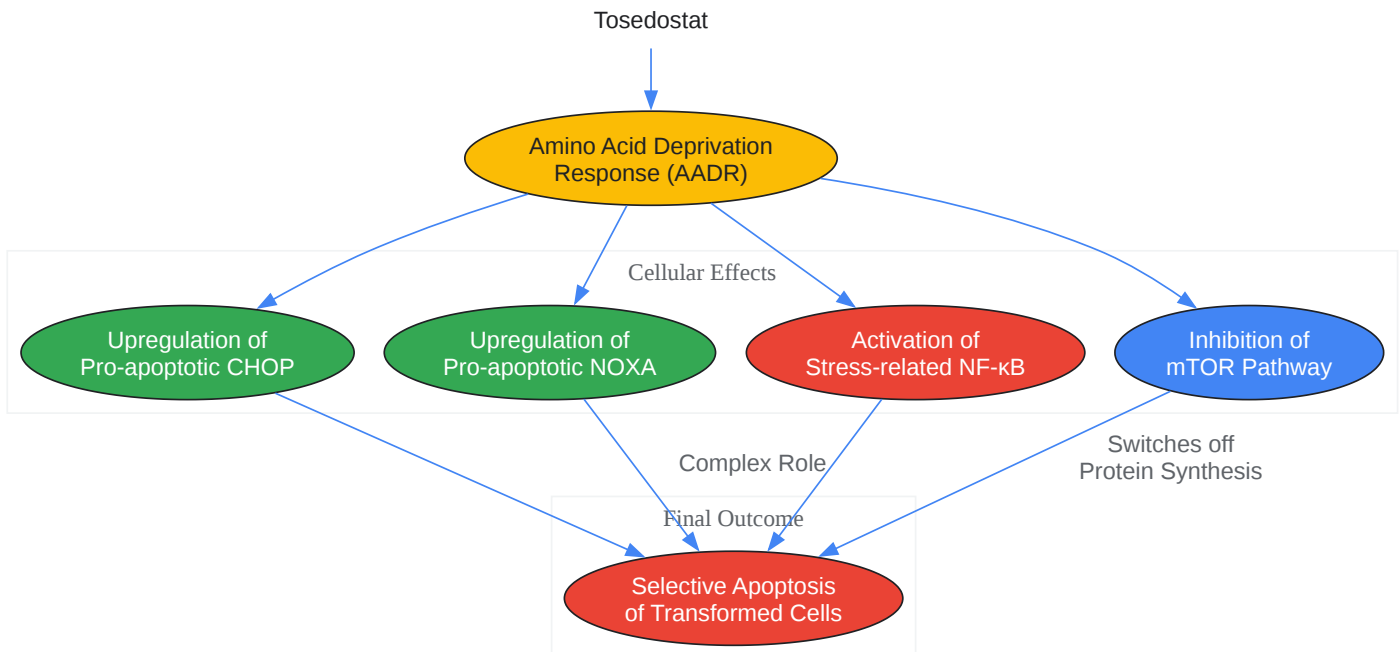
Tosedostat

Amino Acid Deprivation Response (AADR)

Cellular Effects

Upregulation of Pro-apoptotic CHOP

Upregulation of Pro-apoptotic NOXA

Activation of Stress-related NF-κB

Inhibition of mTOR Pathway

Complex Role

Switches off Protein Synthesis

Final Outcome

Selective Apoptosis of Transformed Cells